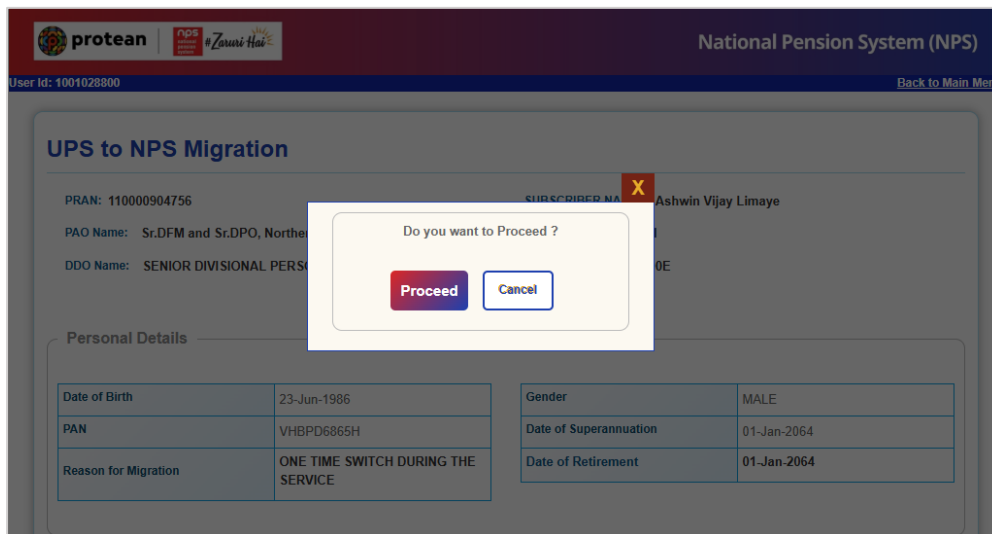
protean | nps #Zaruri Hai

National Pension System (NPS)

User Id: 1001028800

Back to Main Me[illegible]

UPS to NPS Migration

PRAN: 110000904756

SUBSCRIBER NA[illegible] Ashwin Vijay Limaye

PAO Name: Sr.DFM and Sr.DPO, Northe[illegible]

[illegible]

DDO Name: SENIOR DIVISIONAL PERS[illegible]

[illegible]0E

X

Do you want to Proceed ?

Proceed

Cancel

Personal Details

| Date of Birth | 23-Jun-1986 |
|---|---|
| PAN | VHBPD6865H |
| Reason for Migration | ONE TIME SWITCH DURING THE SERVICE |

| Gender | MALE |
|---|---|
| Date of Superannuation | 01-Jan-2064 |
| Date of Retirement | 01-Jan-2064 |